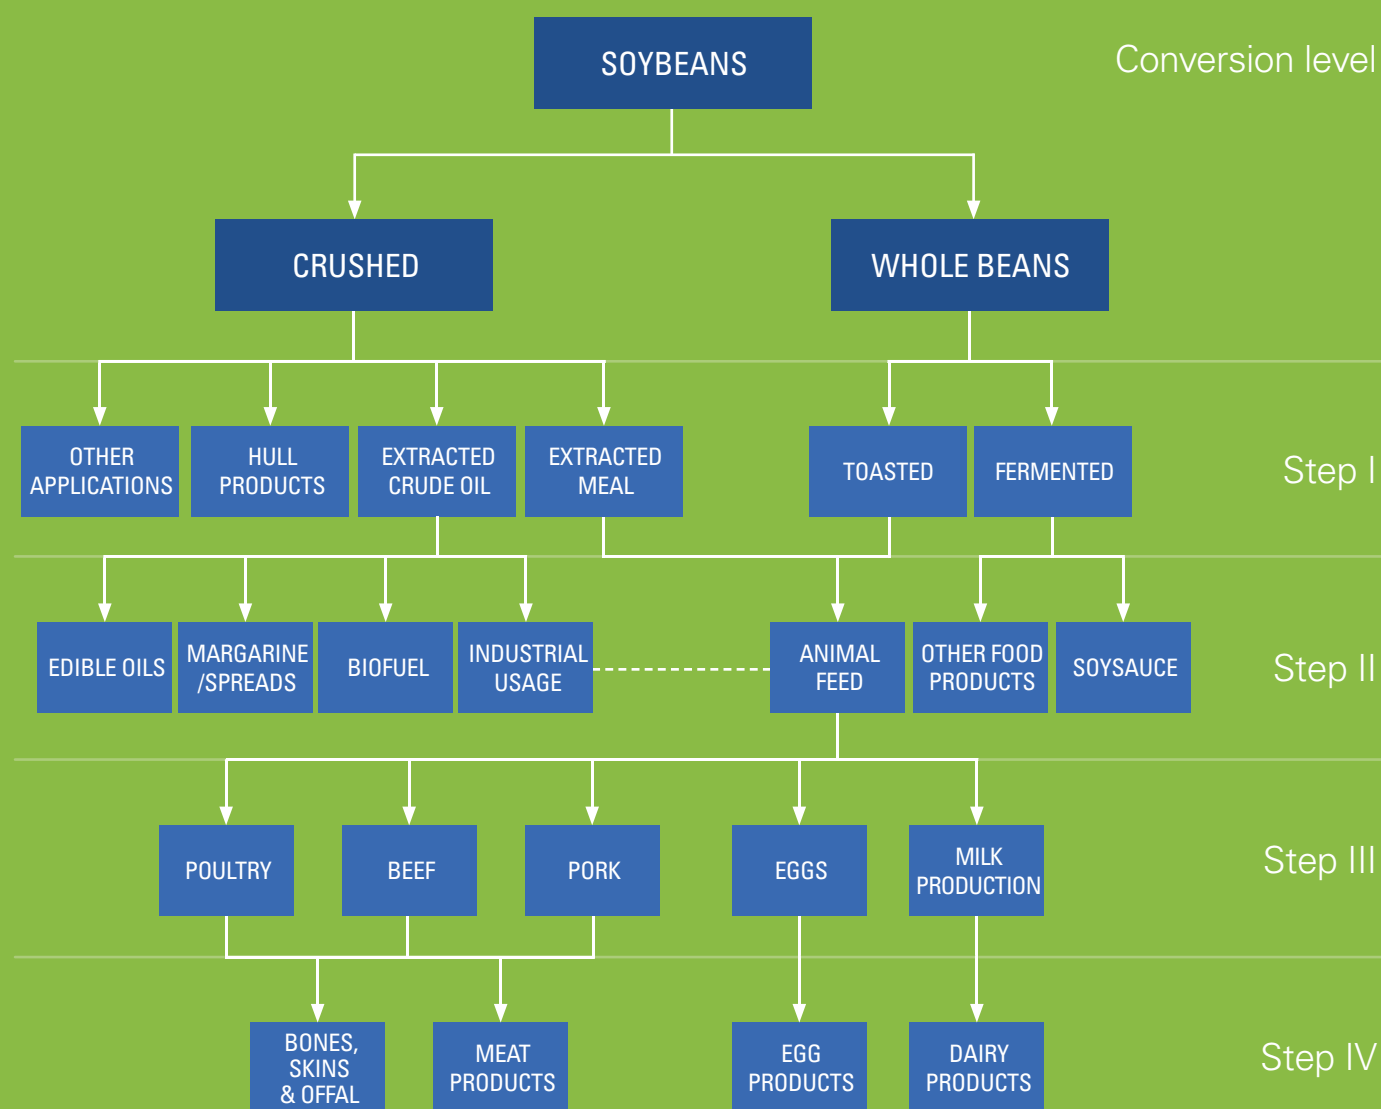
SOYBEANS

Conversion level

CRUSHED

WHOLE BEANS

OTHER APPLICATIONS

HULL PRODUCTS

EXTRACTED CRUDE OIL

EXTRACTED MEAL

TOASTED

FERMENTED

Step I

EDIBLE OILS

MARGARINE /SPREADS

BIOFUEL

INDUSTRIAL USAGE

ANIMAL FEED

OTHER FOOD PRODUCTS

SOYSAUCE

Step II

POULTRY

BEEF

PORK

EGGS

MILK PRODUCTION

Step III

BONES, SKINS & OFFAL

MEAT PRODUCTS

EGG PRODUCTS

DAIRY PRODUCTS

Step IV